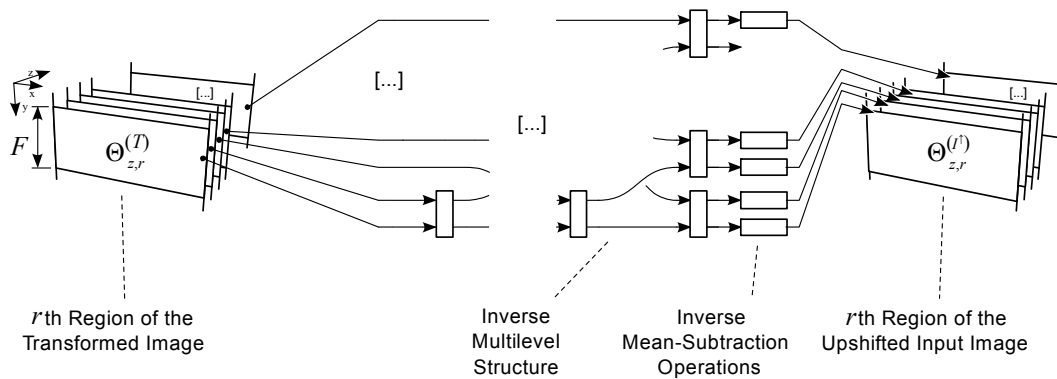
z
x
y
[...]
$F$
$\Theta_{z,r}^{(T)}$
[...]
[...]
[...]
$\Theta_{z,r}^{(I^{\uparrow})}$

$r$th Region of the Transformed Image

Inverse Multilevel Structure

Inverse Mean-Subtraction Operations

$r$th Region of the Upshifted Input Image